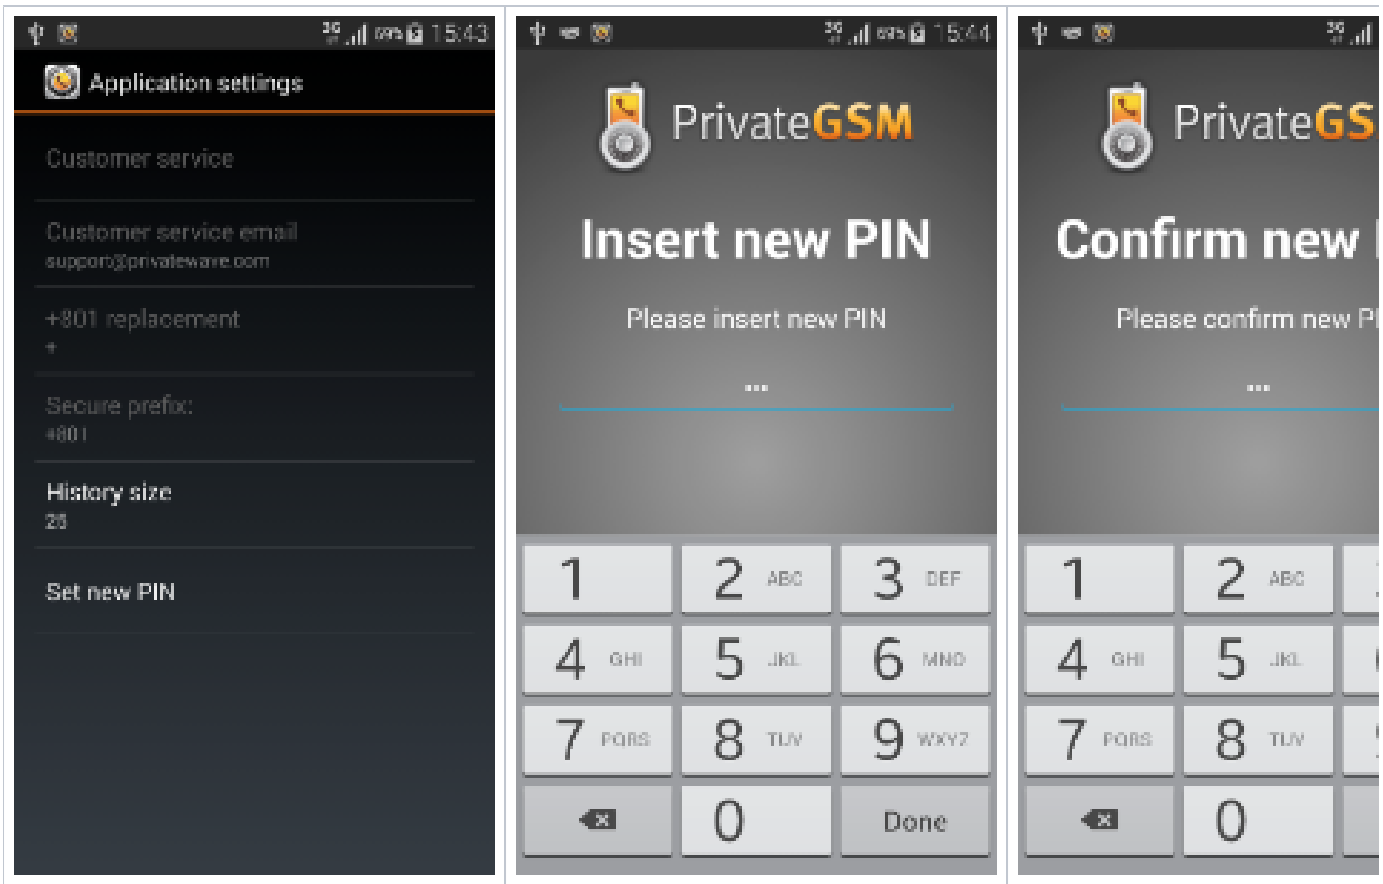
3G 69% 15:43

Application settings

Customer service

Customer service email
support@privateware.com

+801 replacement
+

Secure prefix:
+801

History size
25

Set new PIN

3G 69% 15:44

PrivateGSM

Insert new PIN

Please insert new PIN

...

| 1 | 2 ABC | 3 DEF |
|---|---|---|
| 4 GHI | 5 JKL | 6 MNO |
| 7 PQRS | 8 TUV | 9 WXYZ |
|  | 0 | Done |

3G

PrivateGS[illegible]

Confirm new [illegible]

Please confirm new P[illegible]

...

| 1 | 2 ABC |
|---|---|
| 4 GHI | 5 JKL |
| 7 PQRS | 8 TUV |
|  | 0 |